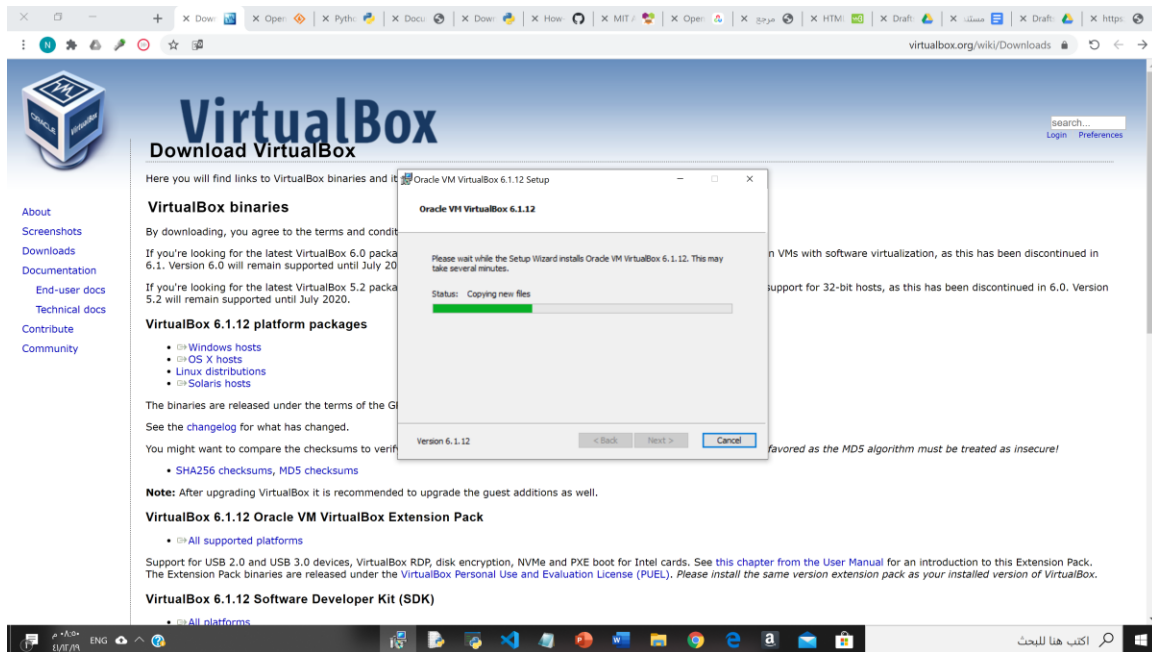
× Dow | × Open | × Pytho | × Docu | × Dow | × How | × MIT | × Open | × مرجع | × HTML | × Draft | × مستند | × Draft | × https

virtualbox.org/wiki/Downloads

VirtualBox

search...
Login Preferences

Download VirtualBox

Here you will find links to VirtualBox binaries and it

About
Screenshots
Downloads
Documentation
End-user docs
Technical docs
Contribute
Community

VirtualBox binaries

By downloading, you agree to the terms and condit

If you're looking for the latest VirtualBox 6.0 packa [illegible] n VMs with software virtualization, as this has been discontinued in 6.1. Version 6.0 will remain supported until July 20

If you're looking for the latest VirtualBox 5.2 packa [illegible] upport for 32-bit hosts, as this has been discontinued in 6.0. Version 5.2 will remain supported until July 2020.

VirtualBox 6.1.12 platform packages

• Windows hosts
• OS X hosts
• Linux distributions
• Solaris hosts

The binaries are released under the terms of the G

See the changelog for what has changed.

You might want to compare the checksums to verif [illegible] favored as the MD5 algorithm must be treated as insecure!

• SHA256 checksums, MD5 checksums

Note: After upgrading VirtualBox it is recommended to upgrade the guest additions as well.

VirtualBox 6.1.12 Oracle VM VirtualBox Extension Pack

• All supported platforms

Support for USB 2.0 and USB 3.0 devices, VirtualBox RDP, disk encryption, NVMe and PXE boot for Intel cards. See this chapter from the User Manual for an introduction to this Extension Pack. The Extension Pack binaries are released under the VirtualBox Personal Use and Evaluation License (PUEL). Please install the same version extension pack as your installed version of VirtualBox.

VirtualBox 6.1.12 Software Developer Kit (SDK)

• All platforms

Oracle VM VirtualBox 6.1.12 Setup

Oracle VM VirtualBox 6.1.12

Please wait while the Setup Wizard installs Oracle VM VirtualBox 6.1.12. This may take several minutes.

Status: Copying new files

Version 6.1.12
< Back   Next >   Cancel

ENG
اكتب هنا للبحث